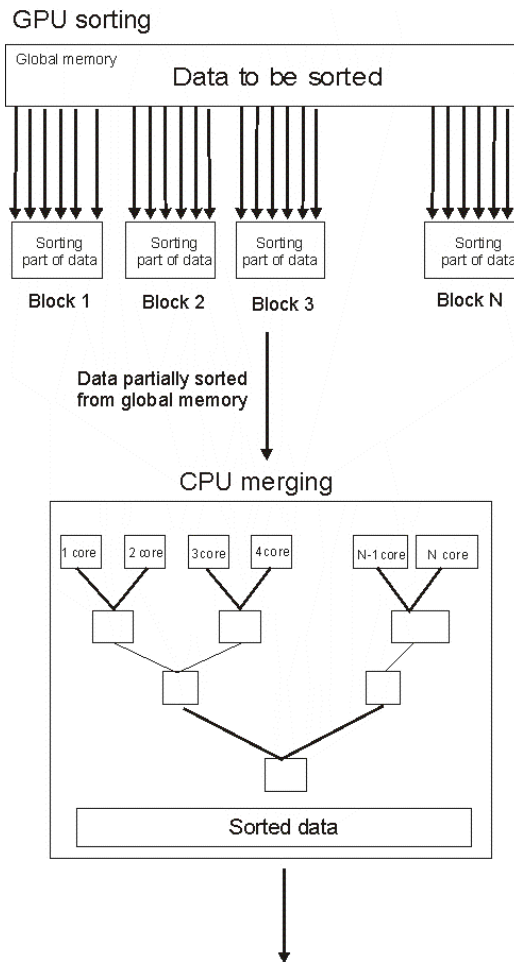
GPU sorting

Global memory

Data to be sorted

Sorting part of data

Sorting part of data

Sorting part of data

Sorting part of data

Block 1

Block 2

Block 3

Block N

Data partially sorted from global memory

CPU merging

1 core

2 core

3core

4core

N-1 core

N core

Sorted data